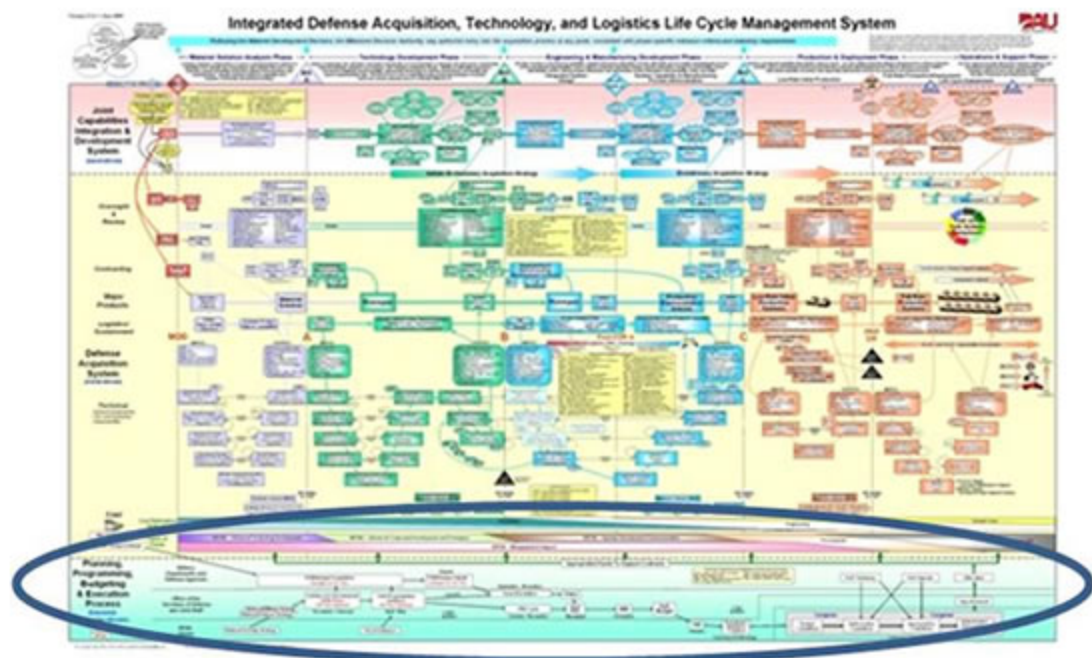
Integrated Defense Acquisition, Technology, and Logistics Life Cycle Management System

DAU

Joint Capabilities Integration & Development System

Oversight & Review

Contracting

Major Products

Logistics/ Sustainment

Defense Acquisition System

Technical

Cost

Planning Programming, Budgeting & Execution Process

A

B

C

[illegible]